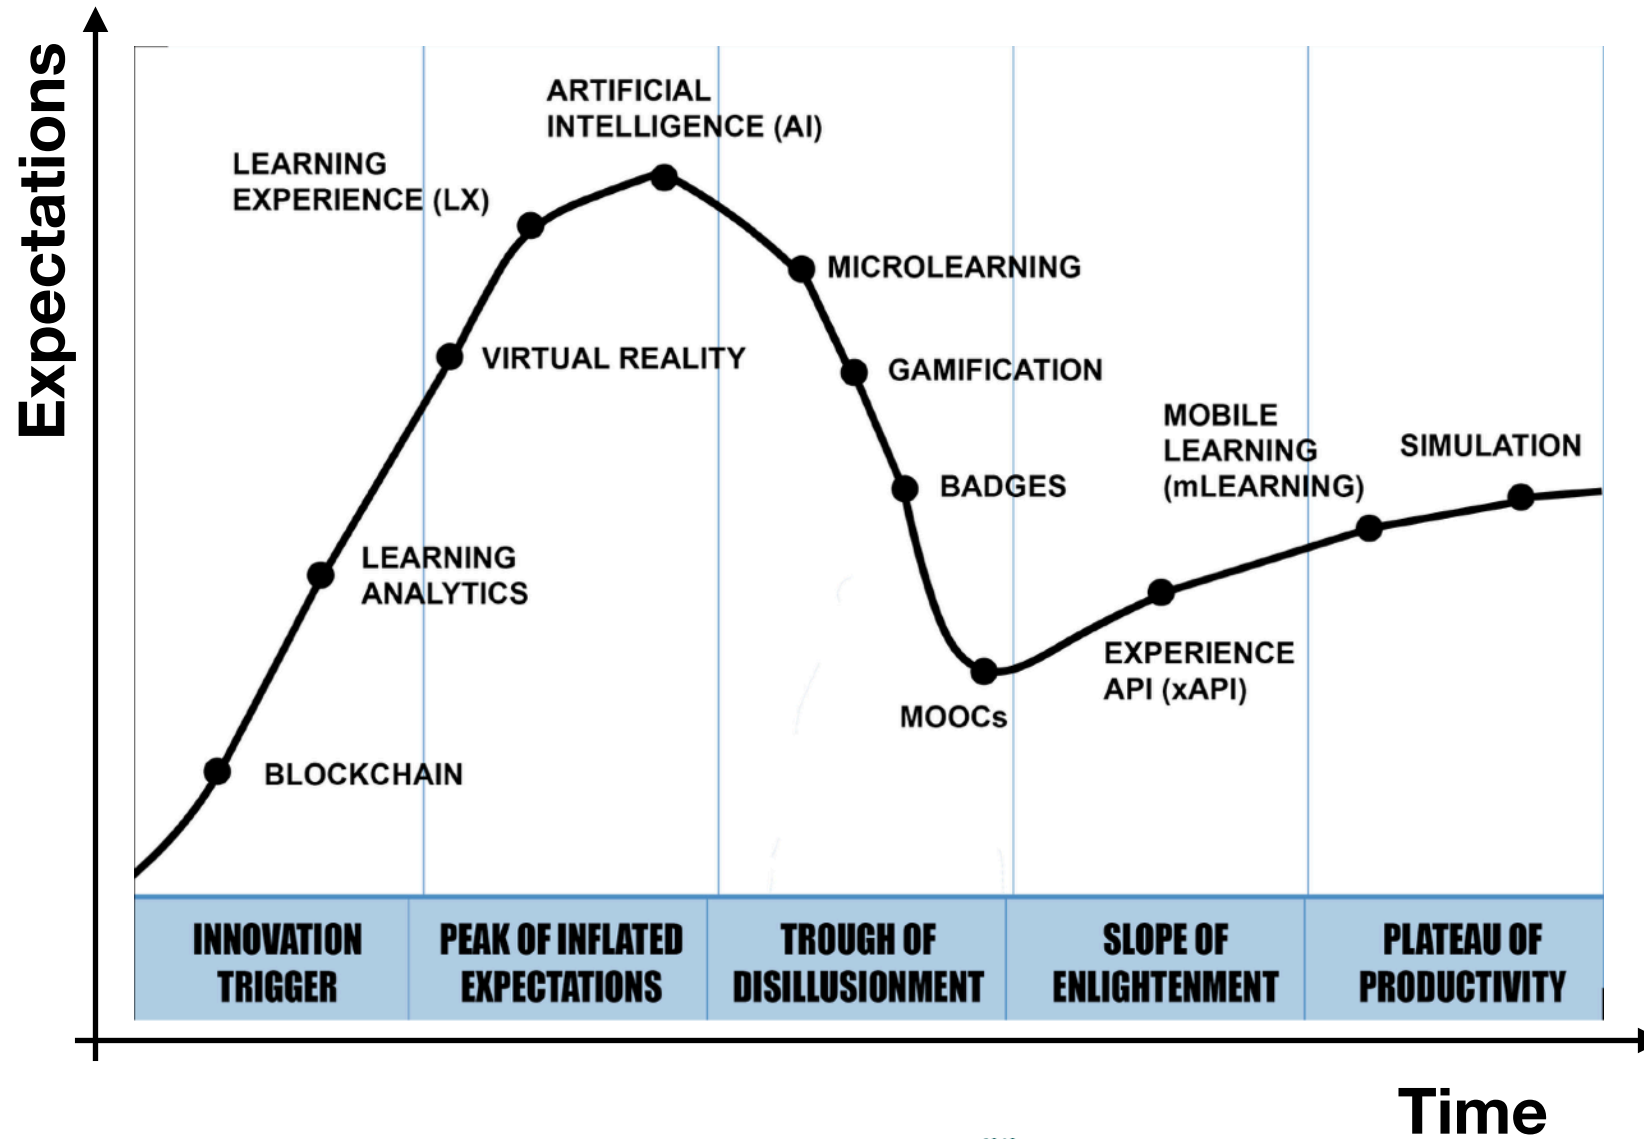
Expectations

ARTIFICIAL INTELLIGENCE (AI)

LEARNING EXPERIENCE (LX)

MICROLEARNING

VIRTUAL REALITY

GAMIFICATION

MOBILE LEARNING (mLEARNING)

SIMULATION

BADGES

LEARNING ANALYTICS

EXPERIENCE API (xAPI)

MOOCs

BLOCKCHAIN

| INNOVATION TRIGGER | PEAK OF INFLATED EXPECTATIONS | TROUGH OF DISILLUSIONMENT | SLOPE OF ENLIGHTENMENT | PLATEAU OF PRODUCTIVITY |
|---|---|---|---|---|

Time